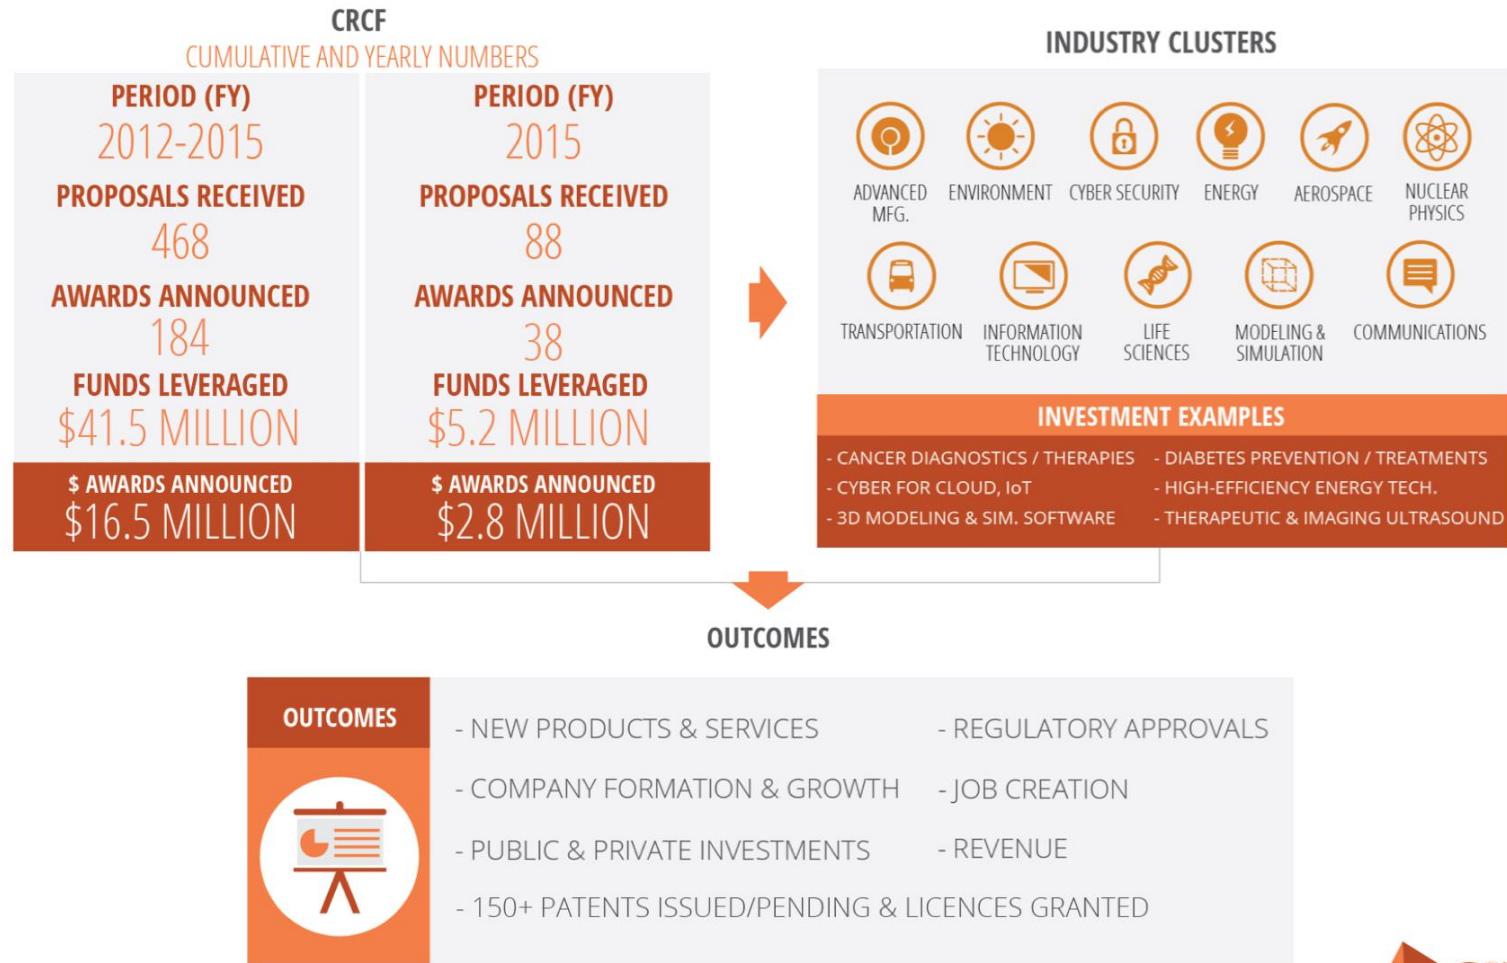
CRCF
CUMULATIVE AND YEARLY NUMBERS

PERIOD (FY)
2012-2015
PROPOSALS RECEIVED
468
AWARDS ANNOUNCED
184
FUNDS LEVERAGED
$41.5 MILLION
$ AWARDS ANNOUNCED
$16.5 MILLION

PERIOD (FY)
2015
PROPOSALS RECEIVED
88
AWARDS ANNOUNCED
38
FUNDS LEVERAGED
$5.2 MILLION
$ AWARDS ANNOUNCED
$2.8 MILLION

INDUSTRY CLUSTERS

ADVANCED MFG.
ENVIRONMENT
CYBER SECURITY
ENERGY
AEROSPACE
NUCLEAR PHYSICS
TRANSPORTATION
INFORMATION TECHNOLOGY
LIFE SCIENCES
MODELING & SIMULATION
COMMUNICATIONS

INVESTMENT EXAMPLES
- CANCER DIAGNOSTICS / THERAPIES
- CYBER FOR CLOUD, IoT
- 3D MODELING & SIM. SOFTWARE
- DIABETES PREVENTION / TREATMENTS
- HIGH-EFFICIENCY ENERGY TECH.
- THERAPEUTIC & IMAGING ULTRASOUND

OUTCOMES

OUTCOMES
- NEW PRODUCTS & SERVICES
- REGULATORY APPROVALS
- COMPANY FORMATION & GROWTH
- JOB CREATION
- PUBLIC & PRIVATE INVESTMENTS
- REVENUE
- 150+ PATENTS ISSUED/PENDING & LICENCES GRANTED